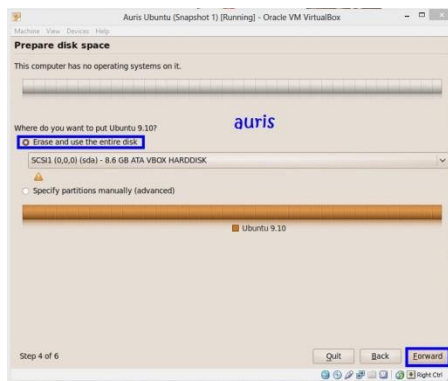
Auris Ubuntu (Snapshot 1) [Running] - Oracle VM VirtualBox

Machine View Devices Help

Prepare disk space

This computer has no operating systems on it.

Where do you want to put Ubuntu 9.10?

auris

Erase and use the entire disk

SCSI1 (0,0,0) (sda) - 8.6 GB ATA VBOX HARDDISK

Specify partitions manually (advanced)

Ubuntu 9.10

Step 4 of 6

Quit Back Forward

Right Ctrl